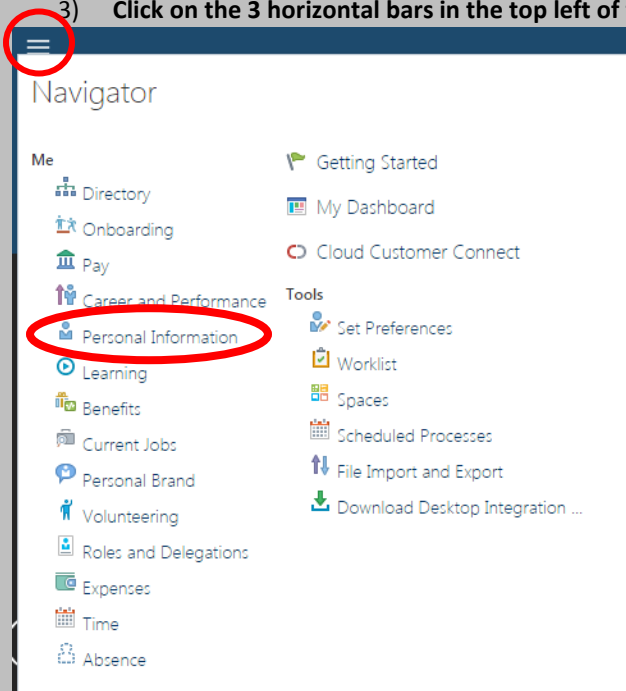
3) Click on the 3 horizontal bars in the top left of

Navigator

Me

Directory

Onboarding

Pay

Career and Performance

Personal Information

Learning

Benefits

Current Jobs

Personal Brand

Volunteering

Roles and Delegations

Expenses

Time

Absence

Getting Started

My Dashboard

Cloud Customer Connect

Tools

Set Preferences

Worklist

Spaces

Scheduled Processes

File Import and Export

Download Desktop Integration ...